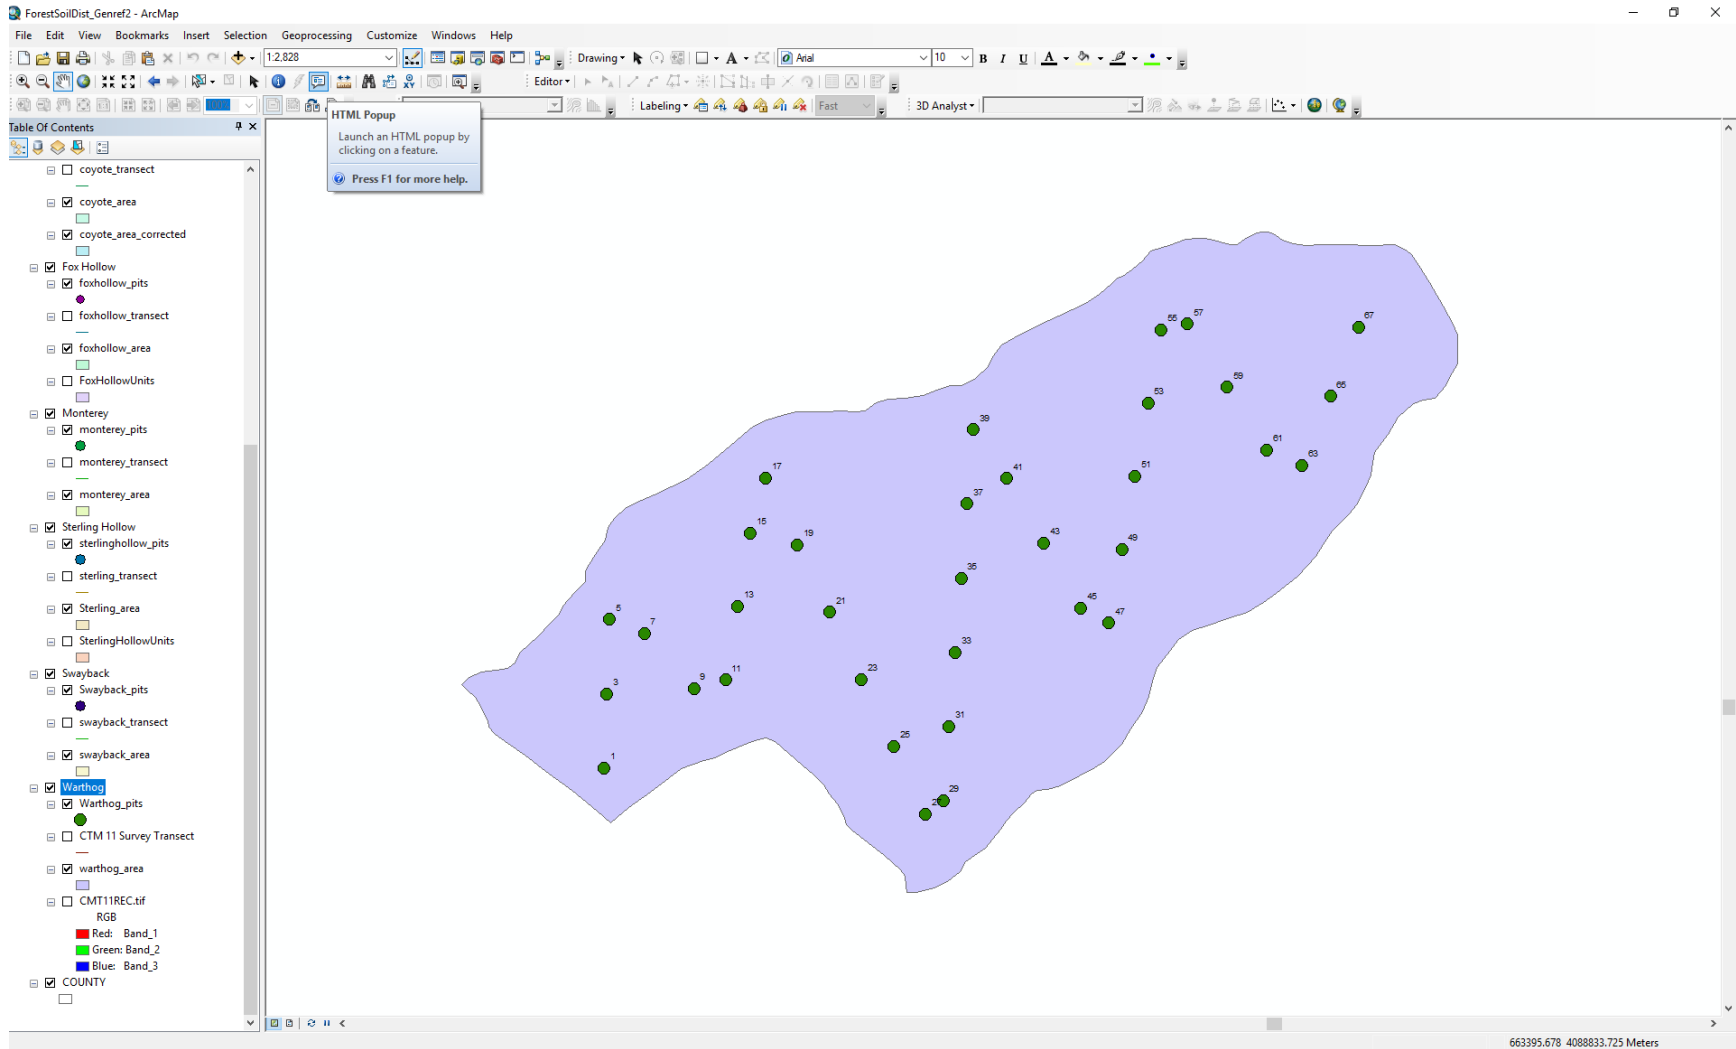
ForestSoilDist_Genref2 - ArcMap

File Edit View Bookmarks Insert Selection Geoprocessing Customize Windows Help

1:2,828

Drawing

Arial

10

B I U

Editor

Labeling

Fast

3D Analyst

HTML Popup

Launch an HTML popup by clicking on a feature.

Press F1 for more help.

Table Of Contents

coyote_transect
coyote_area
coyote_area_corrected
Fox Hollow
foxhollow_pits
foxhollow_transect
foxhollow_area
FoxHollowUnits
Monterey
monterey_pits
monterey_transect
monterey_area
Sterling Hollow
sterlinghollow_pits
sterling_transect
Sterling_area
SterlingHollowUnits
Swayback
Swayback_pits
swayback_transect
swayback_area
Warthog
Warthog_pits
CTM 11 Survey Transect
warthog_area
CMT11REC.tif
RGB
Red: Band_1
Green: Band_2
Blue: Band_3
COUNTY

55 57 67 53 59 65 39 61 63 17 41 51 37 15 19 43 49 35 5 7 13 21 45 47 33 3 9 11 23 31 25 1 29 2

663395.678 4088833.725 Meters